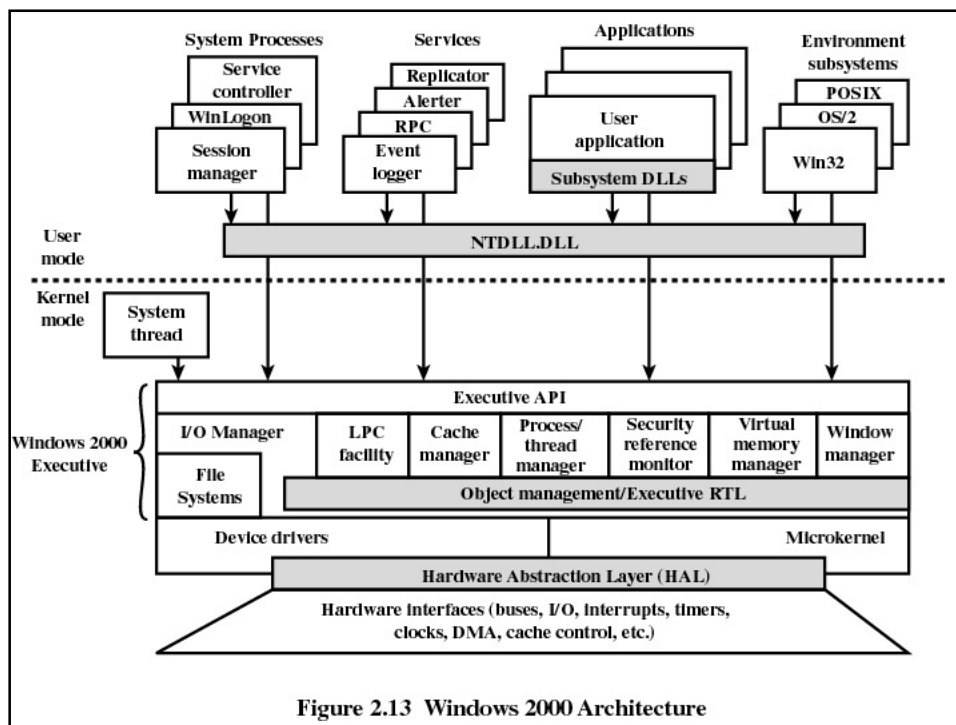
System Processes

Service controller

WinLogon

Session manager

Services

Replicator

Alerter

RPC

Event logger

Applications

User application

Subsystem DLLs

Environment subsystems

POSIX

OS/2

Win32

User mode

NTDLL.DLL

Kernel mode

System thread

Executive API

Windows 2000 Executive

I/O Manager

File Systems

LPC facility

Cache manager

Process/ thread manager

Security reference monitor

Virtual memory manager

Window manager

Object management/Executive RTL

Device drivers

Microkernel

Hardware Abstraction Layer (HAL)

Hardware interfaces (buses, I/O, interrupts, timers, clocks, DMA, cache control, etc.)

Figure 2.13 Windows 2000 Architecture